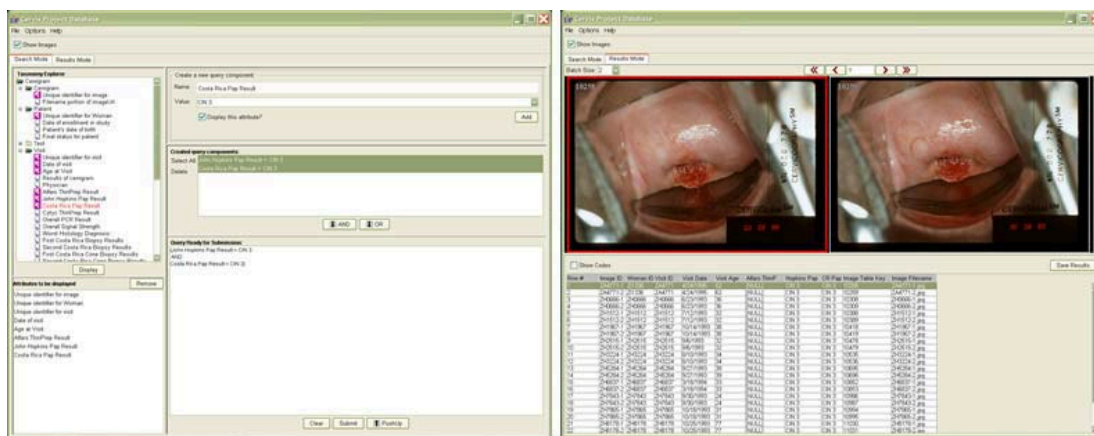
Cervix Project Database
File Options Help
Show Images
Search Mode Results Mode

Taxonomy Explorer
Cervigram
Cervigram
Unique identifier for image
Filename portion of image
Patient
Unique identifier for Woman
Date of enrollment in study
Patient's date of birth
Final status for patient
Test
Visit
Unique identifier for visit
Date of visit
Age at Visit
Results of cervigram
Physician
Atlas ThinPrep Result
John Hopkins Pap Result
Costa Rica Pap Result
Cytyc ThinPrep Result
Overall PCR Result
Overall Signal Strength
Worst Histology Diagnosis
First Costa Rica Biopsy Results
Second Costa Rica Biopsy Results
First Costa Rica Cone Biopsy Results
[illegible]
Display

Attributes to be displayed
Remove
Unique identifier for image
Unique identifier for Woman
Unique identifier for visit
Date of visit
Age at Visit
Atlas ThinPrep Result
John Hopkins Pap Result
Costa Rica Pap Result

Create a new query component
Name Costa Rica Pap Result
Value CIN 3
Display this attribute?
Add

Created query components:
Select All John Hopkins Pap Result = CIN 3
Delete Costa Rica Pap Result = CIN 3
AND OR

Query Ready for Submission:
(John Hopkins Pap Result = CIN 3)
AND
Costa Rica Pap Result = CIN 3)

Clear Submit PushUp

Cervix Project Database
File Options Help
Show Images
Search Mode Results Mode
Batch Size 2
1

Show Codes
Save Results

| Row # | Image ID | Woman ID | Visit ID | Visit Date | Visit Age | Atlas ThinP | Hopkins Pap | CR Pap | Image Table Key | Image Filename |
|---|---|---|---|---|---|---|---|---|---|---|
| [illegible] | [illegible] | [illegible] | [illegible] | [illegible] | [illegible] | NULL | CIN 3 | CIN 3 | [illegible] | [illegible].jpg |